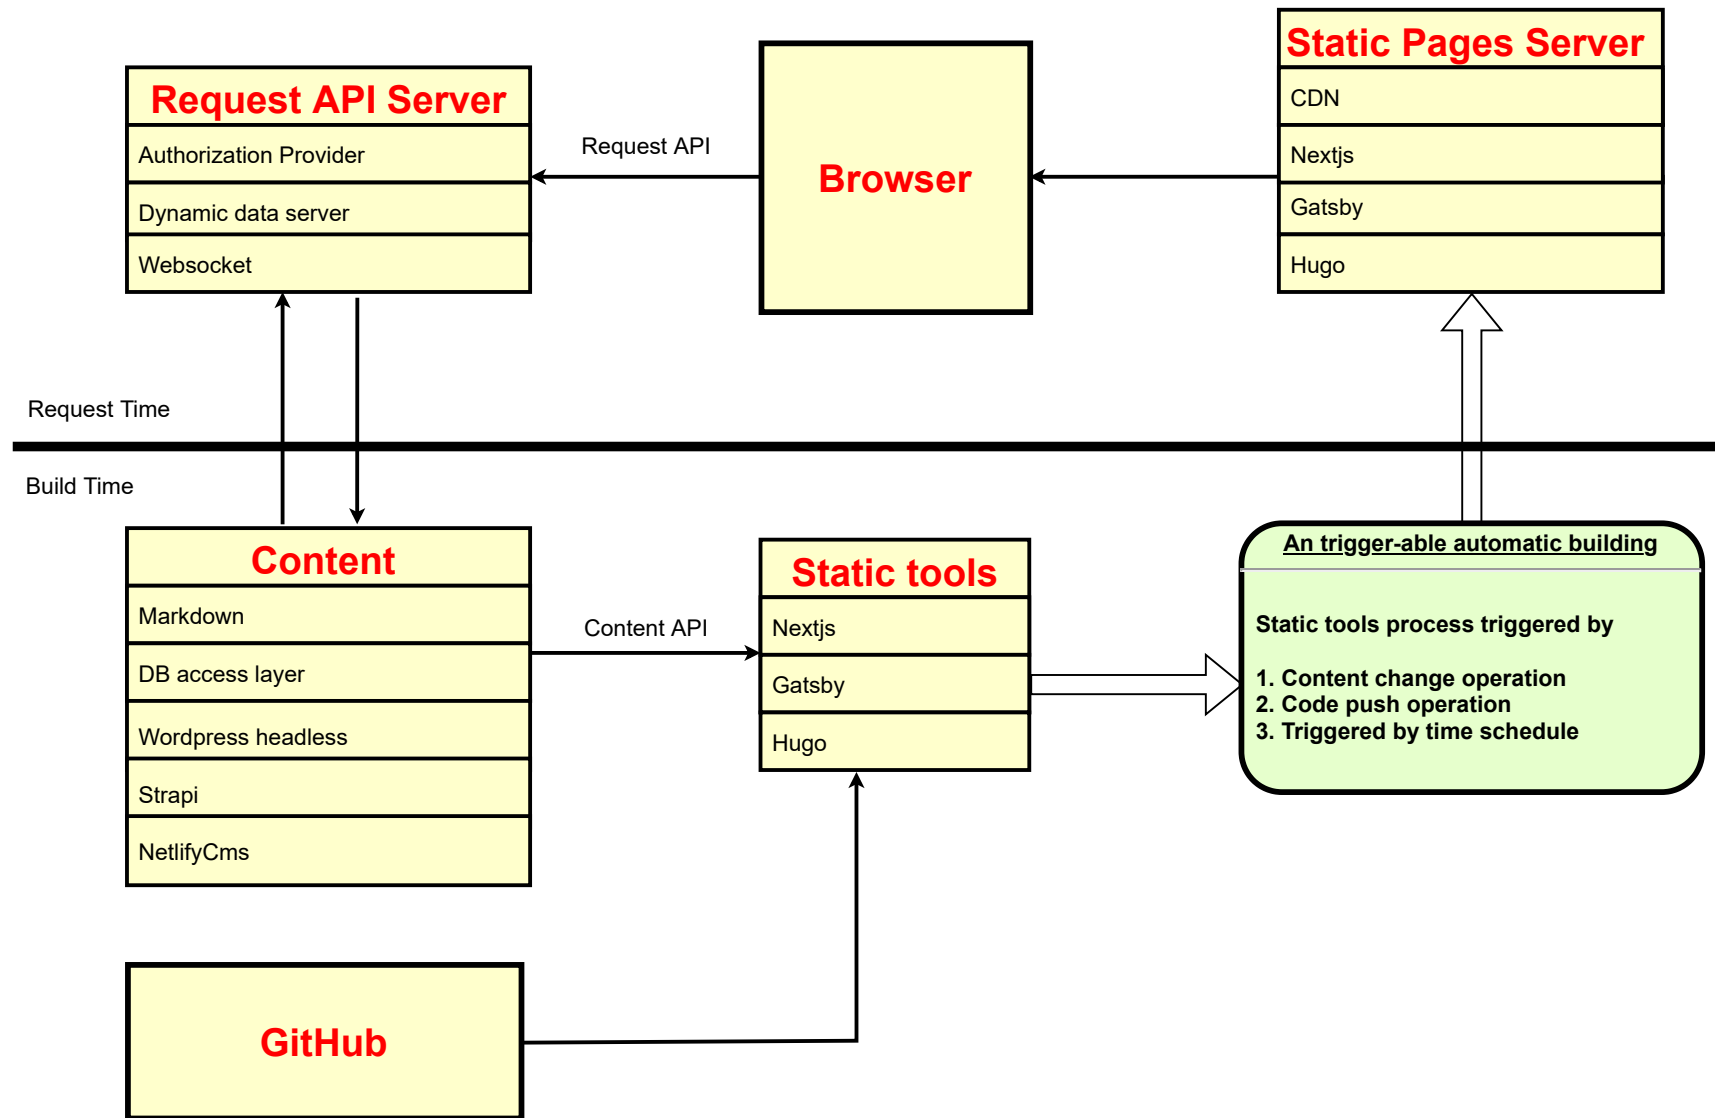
Static Pages Server
CDN
Nextjs
Gatsby
Hugo

Request API Server
Authorization Provider
Dynamic data server
Websocket

Request API

Browser

Request Time

Build Time

Content
Markdown
DB access layer
Wordpress headless
Strapi
NetlifyCms

Content API

Static tools
Nextjs
Gatsby
Hugo

An trigger-able automatic building

Static tools process triggered by

1. Content change operation
2. Code push operation
3. Triggered by time schedule

GitHub